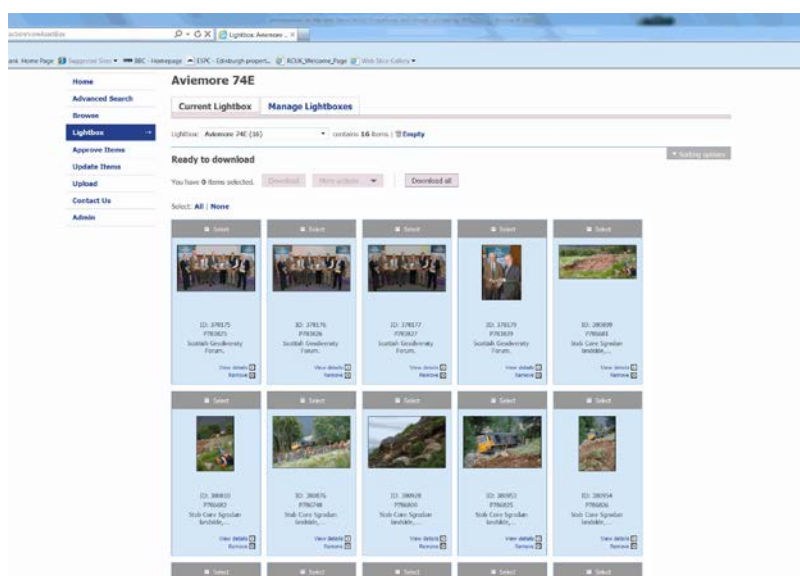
Lightbox: Aviemore ... ×

Home Page Suggested Sites BBC - Homepage ESPC - Edinburgh propert... RCUK_Welcome_Page Web Slice Gallery

Home
Advanced Search
Browse
Lightbox
Approve Items
Update Items
Upload
Contact Us
Admin

Aviemore 74E

Current Lightbox | Manage Lightboxes

Lightbox: Aviemore 74E (16) contains 16 items | Empty

Ready to download

Sorting options

You have 0 items selected. Download More actions Download all

Select: All | None

Select
ID: 378175
P783825
Scottish Geodiversity Forum.
View details
Remove

Select
ID: 378176
P783826
Scottish Geodiversity Forum.
View details
Remove

Select
ID: 378177
P783827
Scottish Geodiversity Forum.
View details
Remove

Select
ID: 378179
P783829
Scottish Geodiversity Forum.
View details
Remove

Select
ID: 380899
P786681
Stob Coire Sgriodan landslide,...
View details
Remove

Select
ID: 380910
P786692
Stob Coire Sgriodan landslide,...
View details
Remove

Select
ID: 380976
P786748
Stob Coire Sgriodan landslide,...
View details
Remove

Select
ID: 380928
P786800
Stob Coire Sgriodan landslide,...
View details
Remove

Select
ID: 380953
P786825
Stob Coire Sgriodan landslide,...
View details
Remove

Select
ID: 380954
P786826
Stob Coire Sgriodan landslide,...
View details
Remove

Select
Select
Select
Select
Select